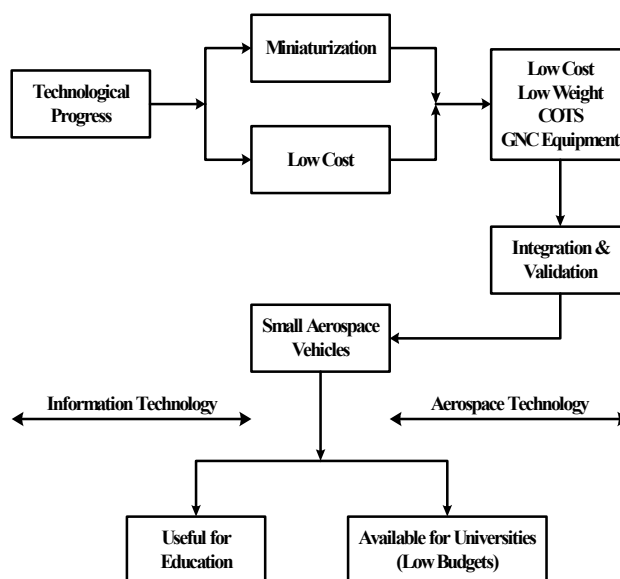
Technological Progress

Miniaturization

Low Cost

Low Cost
Low Weight
COTS
GNC Equipment

Integration & Validation

Small Aerospace Vehicles

Information Technology

Aerospace Technology

Useful for Education

Available for Universities (Low Budgets)